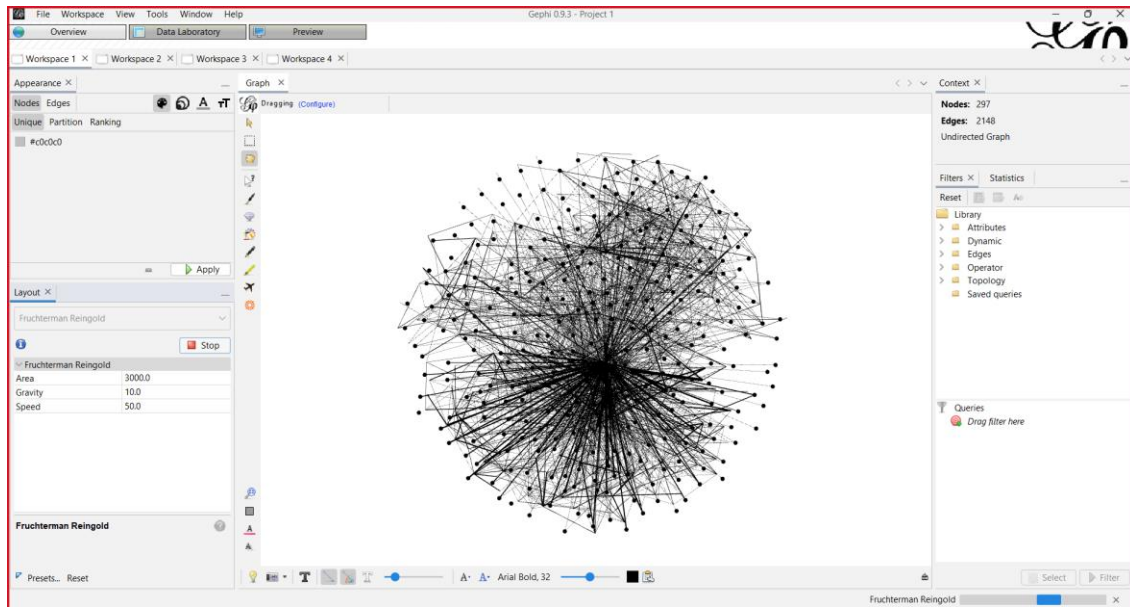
File Workspace View Tools Window Help

Gephi 0.9.3 - Project 1

Overview Data Laboratory Preview

Workspace 1 × Workspace 2 × Workspace 3 × Workspace 4 ×

Appearance ×

Nodes Edges

Unique Partition Ranking

#c0c0c0

Apply

Layout ×

Fruchterman Reingold

Stop

Fruchterman Reingold

| | |
|---|---|
| Area | 3000.0 |
| Gravity | 10.0 |
| Speed | 50.0 |

Fruchterman Reingold

Presets... Reset

Graph ×

Dragging (Configure)

A· A· Arial Bold, 32

Context ×

Nodes: 297

Edges: 2148

Undirected Graph

Filters × Statistics

Reset

Library

Attributes

Dynamic

Edges

Operator

Topology

Saved queries

Queries

Drag filter here

Select Filter

Fruchterman Reingold